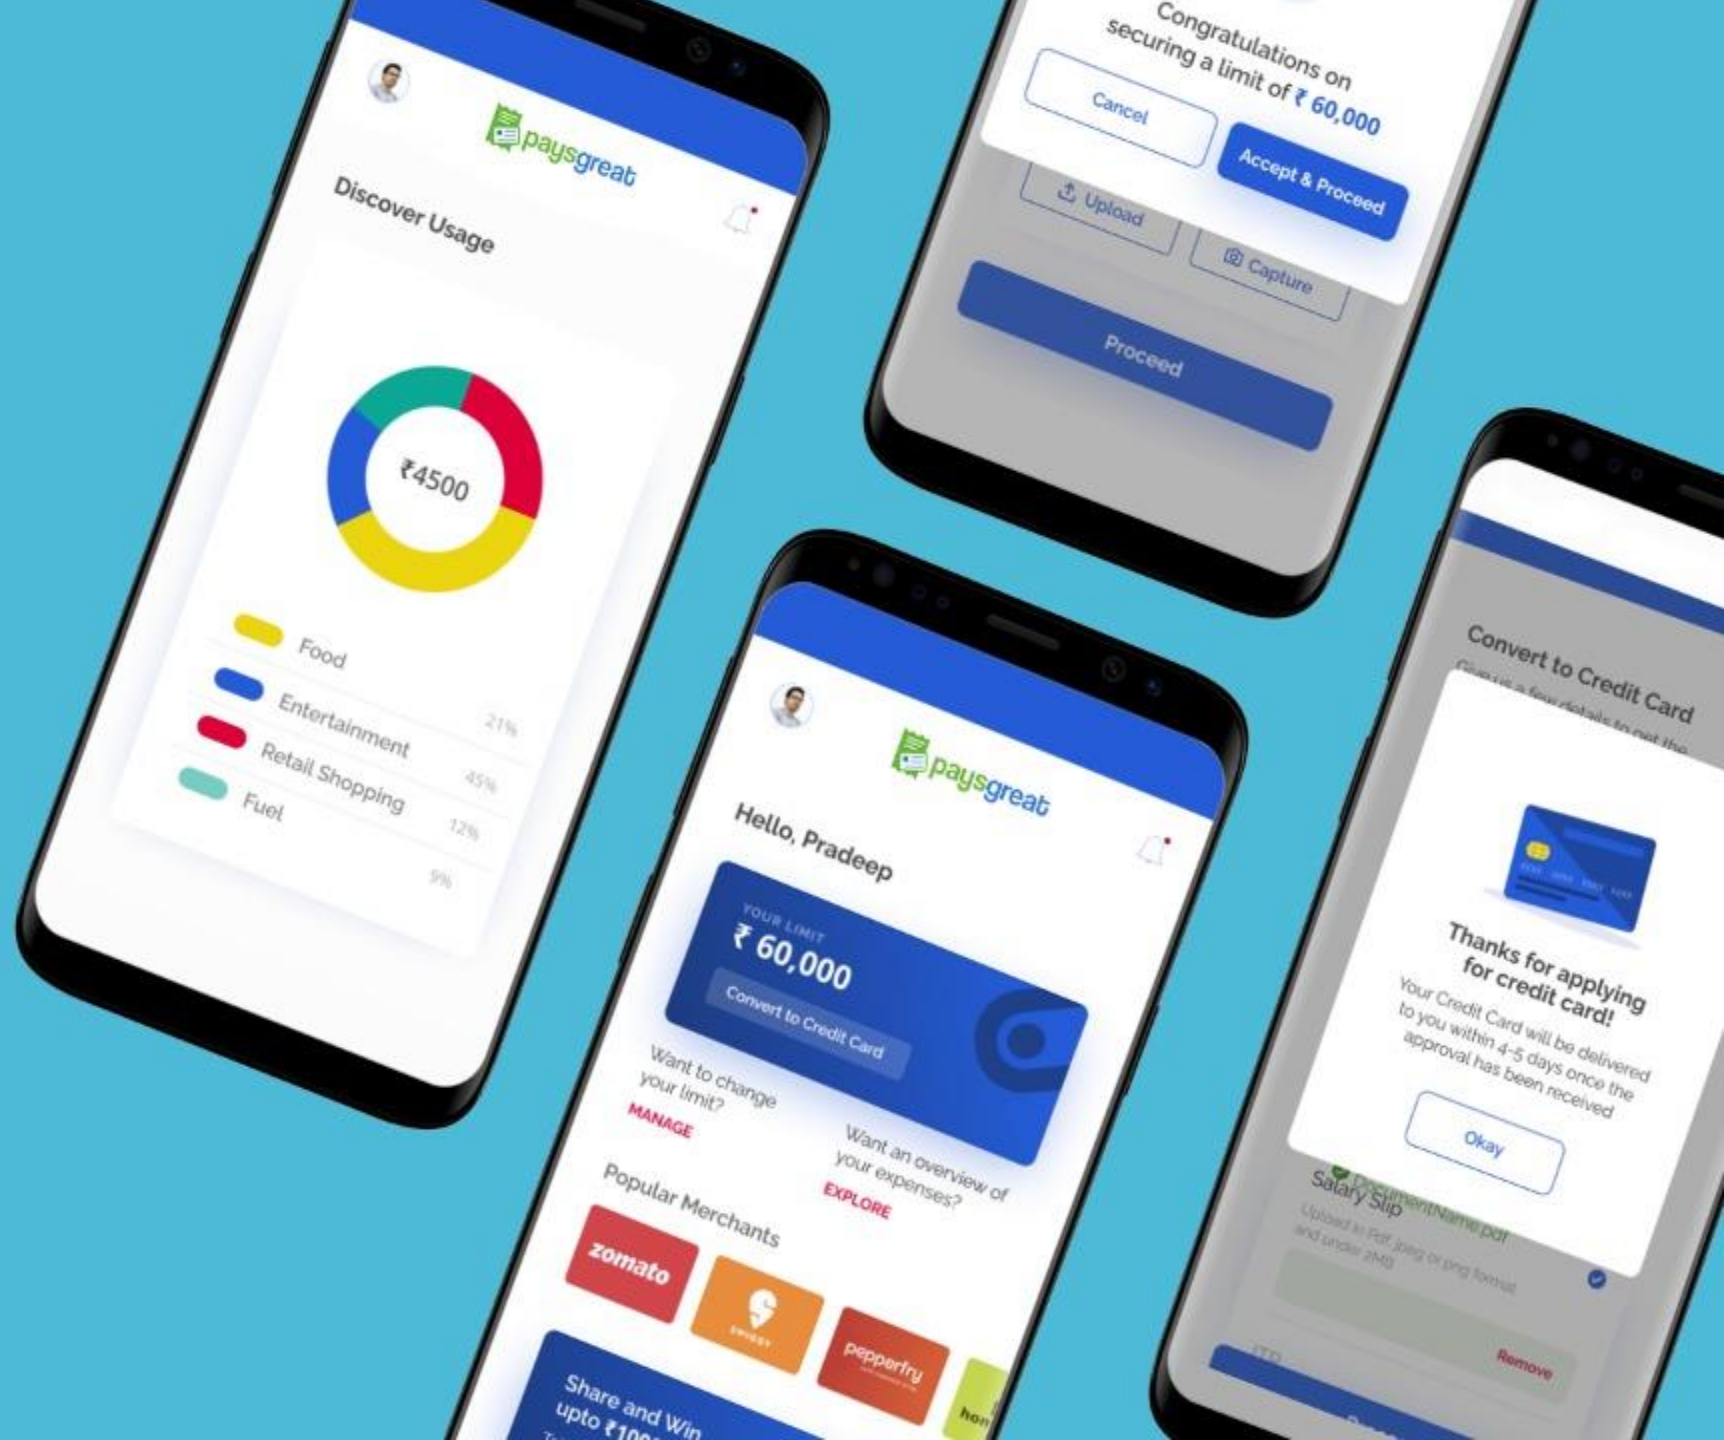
paysgreat

Discover Usage

₹4500

Food 21%
Entertainment 45%
Retail Shopping 12%
Fuel 9%

Congratulations on securing a limit of ₹ 60,000

Cancel

Accept & Proceed

Upload

Capture

Proceed

paysgreat

Hello, Pradeep

YOUR LIMIT
₹ 60,000

Convert to Credit Card

Want to change your limit?
MANAGE

Want an overview of your expenses?
EXPLORE

Popular Merchants

zomato

SWIGGY

pepperfry

hon

Share and Win upto ₹100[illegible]

Convert to Credit Card

Give us a few details to get the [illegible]

Thanks for applying for credit card!

Your Credit Card will be delivered to you within 4-5 days once the approval has been received

Okay

Salary Slip

DocumentName.pdf

Upload in Pdf, jpeg or png format and under 2MB

ITR

Remove